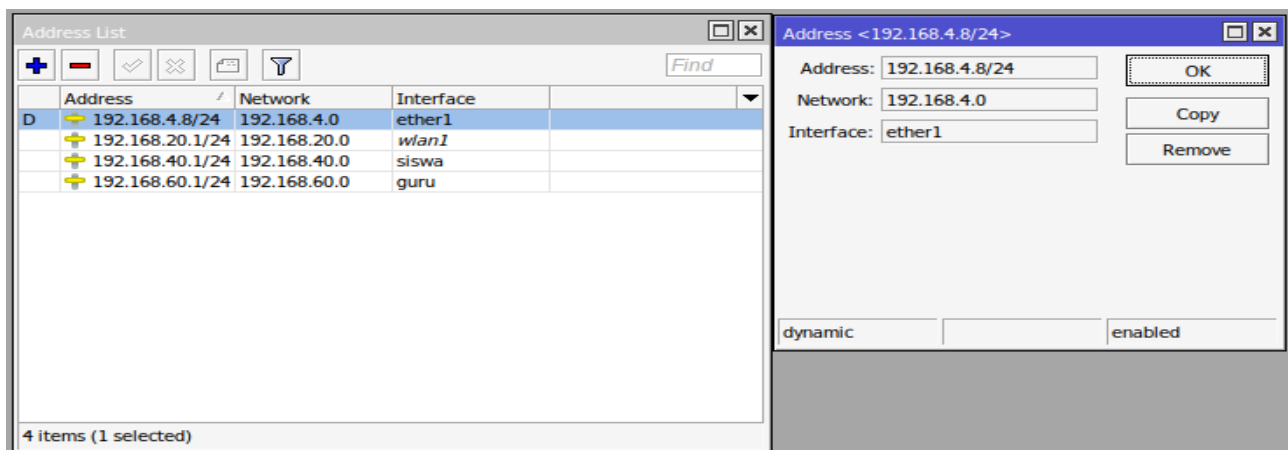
Address List

Find

| | Address | Network | Interface |
|---|---|---|---|
| D | 192.168.4.8/24 | 192.168.4.0 | ether1 |
| | 192.168.20.1/24 | 192.168.20.0 | wlan1 |
| | 192.168.40.1/24 | 192.168.40.0 | siswa |
| | 192.168.60.1/24 | 192.168.60.0 | guru |

4 items (1 selected)

Address <192.168.4.8/24>

Address: 192.168.4.8/24
Network: 192.168.4.0
Interface: ether1

OK
Copy
Remove

dynamic
enabled